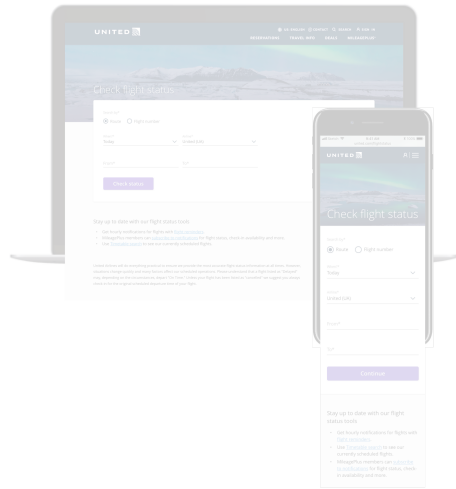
UNITED

Check flight status

Route Flight number

Today

United (all)

Check status

Stay up to date with our flight status tools

UNITED

Check flight status

Route Flight number

Today

United (all)

Continue

Stay up to date with our flight status tools